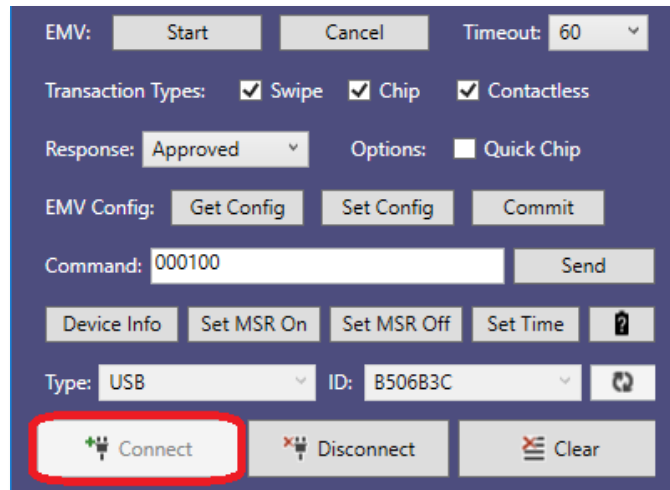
EMV: Start Cancel Timeout: 60

Transaction Types: Swipe Chip Contactless

Response: Approved Options: Quick Chip

EMV Config: Get Config Set Config Commit

Command: 000100 Send

Device Info Set MSR On Set MSR Off Set Time

Type: USB ID: B506B3C

Connect Disconnect Clear